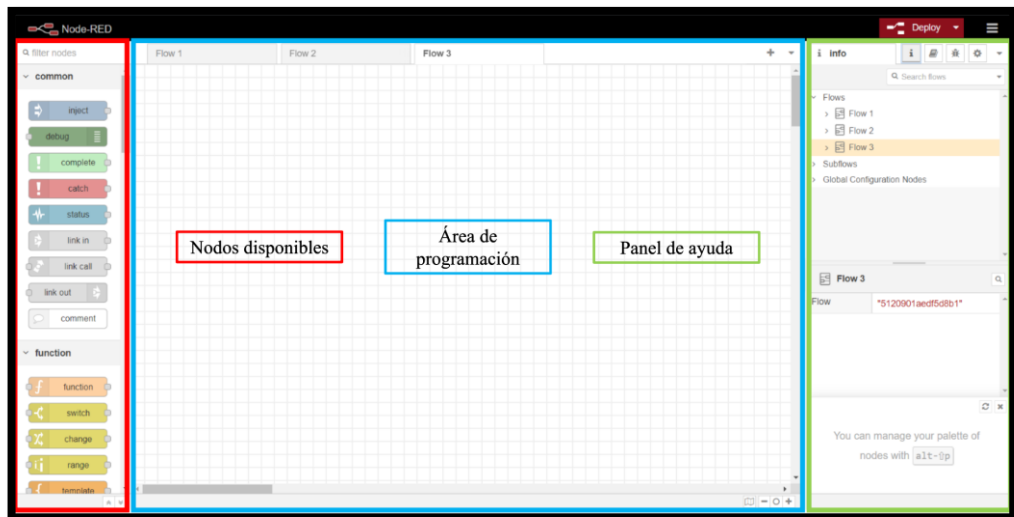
Node-RED

Deploy

filter nodes

common

inject

debug

complete

catch

status

link in

link call

link out

comment

function

function

switch

change

range

template

Flow 1

Flow 2

Flow 3

Nodos disponibles

Área de programación

Panel de ayuda

info

Search flows

Flows

Flow 1

Flow 2

Flow 3

Subflows

Global Configuration Nodes

Flow 3

| Flow | "5120901aedf5d8b1" |
|---|---|

You can manage your palette of nodes with alt-⇧p